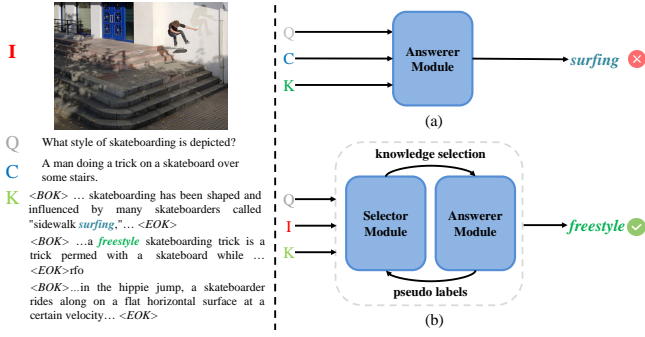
I

Q What style of skateboarding is depicted?

C A man doing a trick on a skateboard over some stairs.

K <BOK> … skateboarding has been shaped and influenced by many skateboarders called "sidewalk surfing," … <EOK>

<BOK> …a freestyle skateboarding trick is a trick permed with a skateboard while … <EOK>rfo

<BOK>…in the hippie jump, a skateboarder rides along on a flat horizontal surface at a certain velocity… <EOK>

Q
C
K

Answerer Module

surfing

(a)

knowledge selection

Q
I
K

Selector Module

Answerer Module

freestyle

pseudo labels

(b)